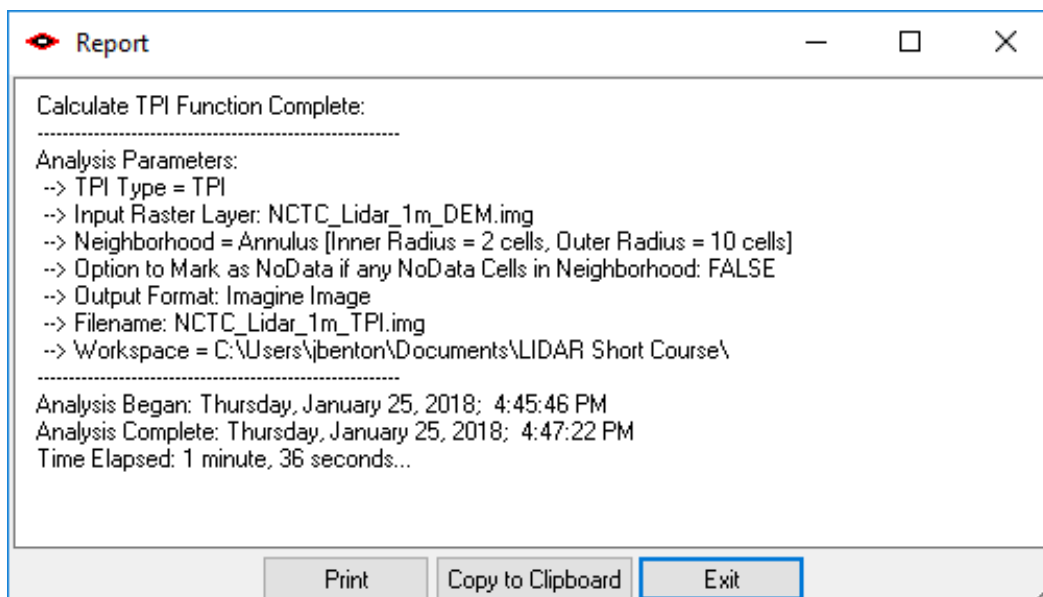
Report

Calculate TPI Function Complete:
------------------------------------------------------------
Analysis Parameters:
--> TPI Type = TPI
--> Input Raster Layer: NCTC_Lidar_1m_DEM.img
--> Neighborhood = Annulus [Inner Radius = 2 cells, Outer Radius = 10 cells]
--> Option to Mark as NoData if any NoData Cells in Neighborhood: FALSE
--> Output Format: Imagine Image
--> Filename: NCTC_Lidar_1m_TPI.img
--> Workspace = C:\Users\jbenton\Documents\LIDAR Short Course\
------------------------------------------------------------
Analysis Began: Thursday, January 25, 2018; 4:45:46 PM
Analysis Complete: Thursday, January 25, 2018; 4:47:22 PM
Time Elapsed: 1 minute, 36 seconds...

Print
Copy to Clipboard
Exit